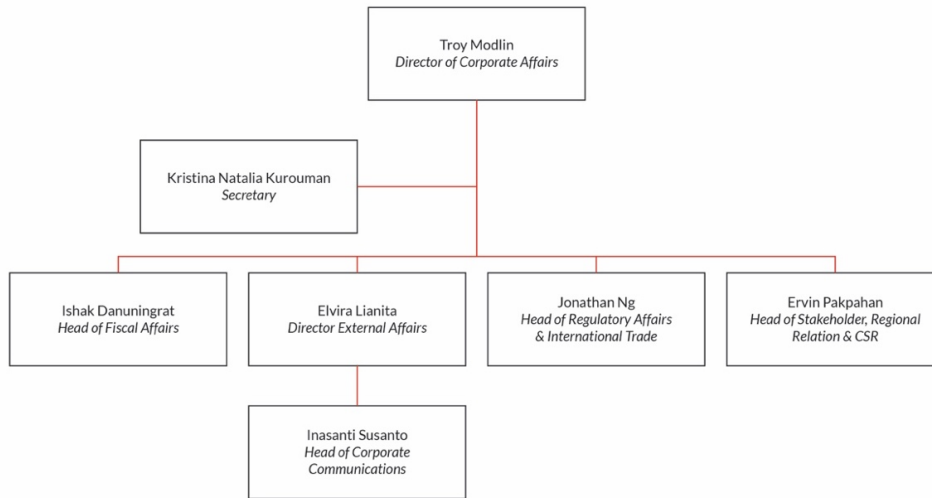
Troy Modlin
Director of Corporate Affairs

Kristina Natalia Kurouman
Secretary

Ishak Danuningrat
Head of Fiscal Affairs

Elvira Lianita
Director External Affairs

Jonathan Ng
Head of Regulatory Affairs & International Trade

Ervin Pakpahan
Head of Stakeholder, Regional Relation & CSR

Inasanti Susanto
Head of Corporate Communications